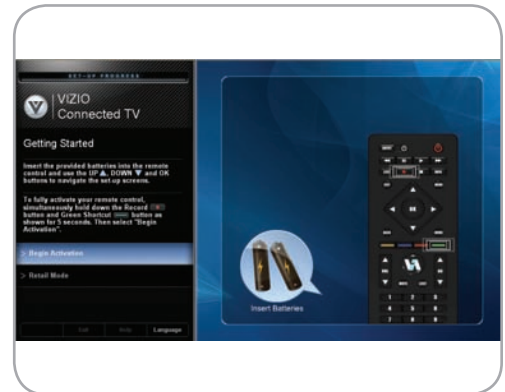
SET-UP PROGRESS

VIZIO
Connected TV

Getting Started

Insert the provided batteries into the remote control and use the UP ▲, DOWN ▼ and OK buttons to navigate the set-up screens.

To fully activate your remote control, simultaneously hold down the Record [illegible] button and Green Shortcut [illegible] button as shown for 5 seconds. Then select "Begin Activation".

> Begin Activation

> Retail Mode

Exit Help Language

Insert Batteries

1 2 3
4 5 6
7 8 9